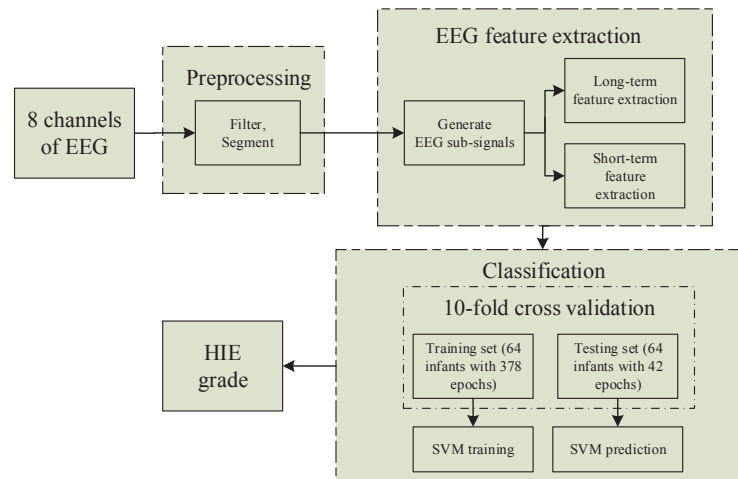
8 channels of EEG

Preprocessing

Filter, Segment

EEG feature extraction

Generate EEG sub-signals

Long-term feature extraction

Short-term feature extraction

Classification

10-fold cross validation

Training set (64 infants with 378 epochs)

Testing set (64 infants with 42 epochs)

SVM training

SVM prediction

HIE grade